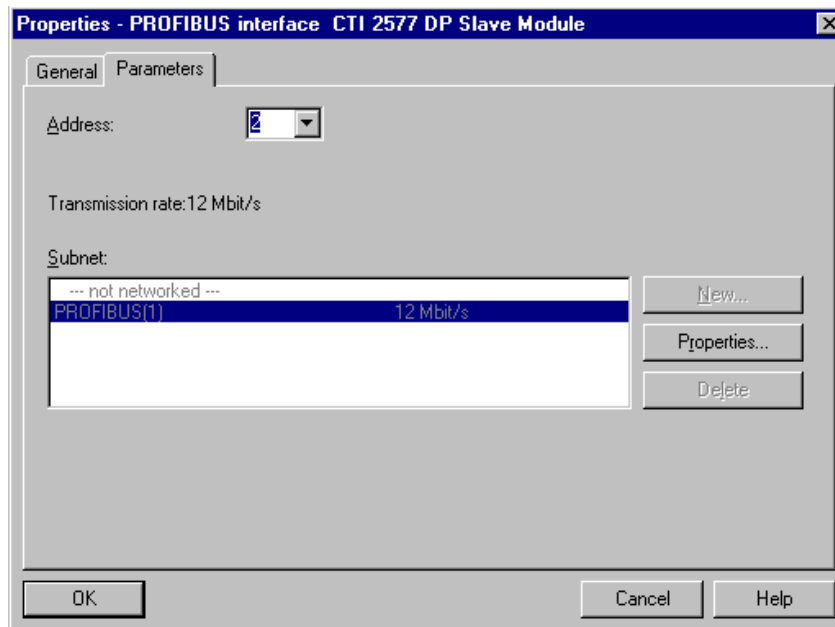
Properties - PROFIBUS interface CTI 2577 DP Slave Module

General

Parameters

Address:

2

Transmission rate:12 Mbit/s

Subnet:

--- not networked ---

PROFIBUS(1) 12 Mbit/s

New...

Properties...

Delete

OK

Cancel

Help